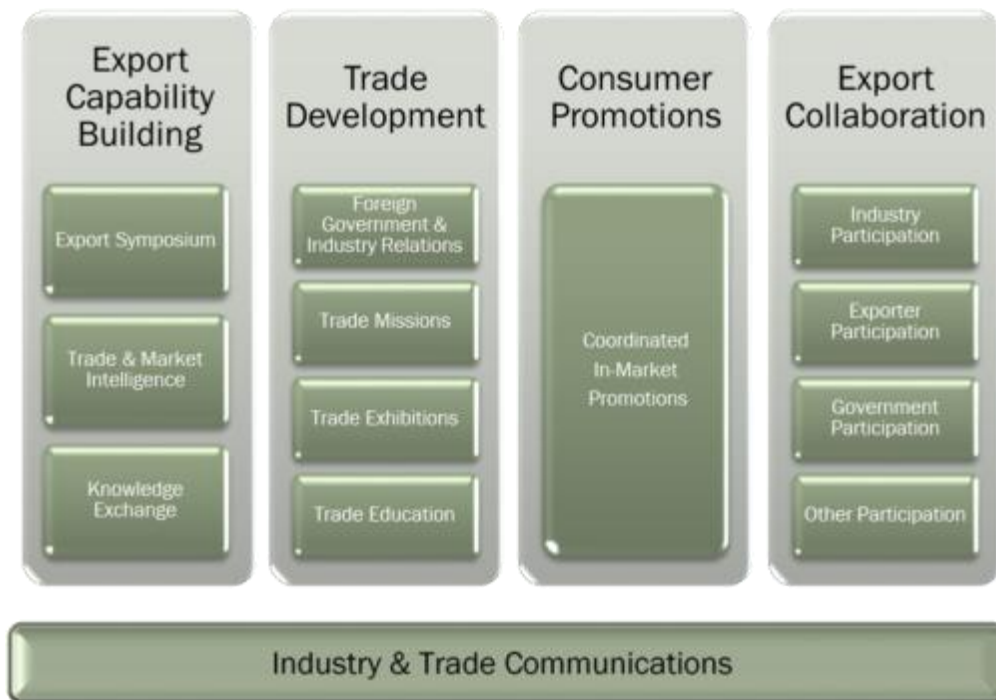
Export Capability Building

Export Symposium

Trade & Market Intelligence

Knowledge Exchange

Trade Development

Foreign Government & Industry Relations

Trade Missions

Trade Exhibitions

Trade Education

Consumer Promotions

Coordinated In-Market Promotions

Export Collaboration

Industry Participation

Exporter Participation

Government Participation

Other Participation

Industry & Trade Communications